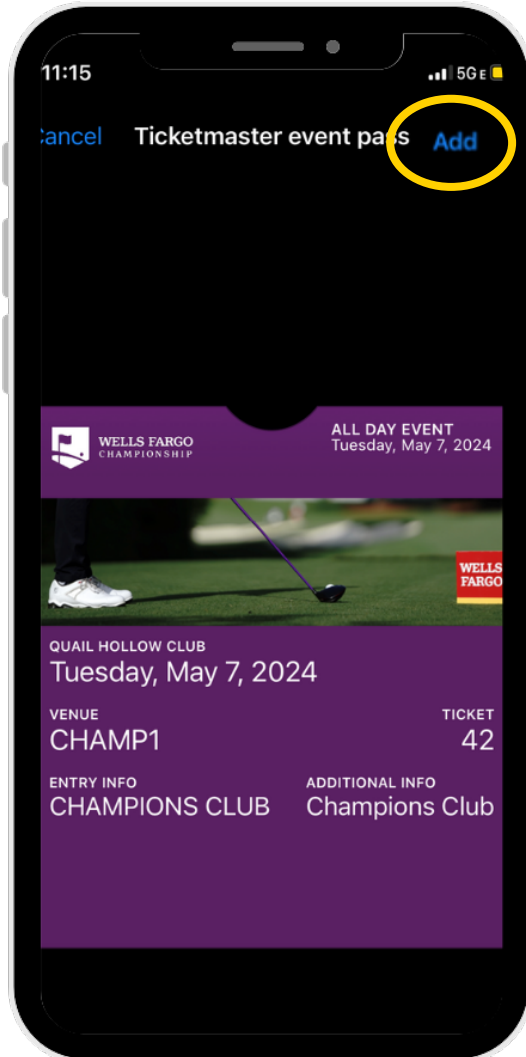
11:15 5G E

ancel Ticketmaster event pass Add

WELLS FARGO CHAMPIONSHIP

ALL DAY EVENT
Tuesday, May 7, 2024

WELLS FARGO

QUAIL HOLLOW CLUB
Tuesday, May 7, 2024

VENUE
CHAMP1

TICKET
42

ENTRY INFO
CHAMPIONS CLUB

ADDITIONAL INFO
Champions Club